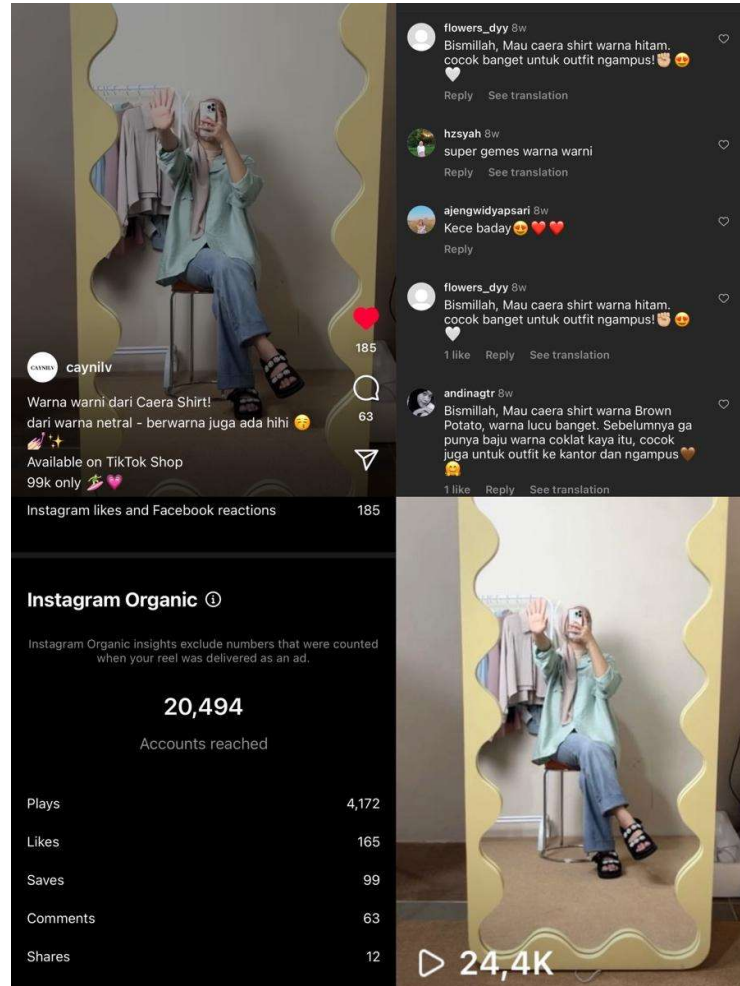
CAYNILV caynilv

Warna warni dari Caera Shirt!
dari warna netral - berwarna juga ada hihi 😚💅✨
Available on TikTok Shop
99k only 💸💗

185

63

flowers_dyy 8w
Bismillah, Mau caera shirt warna hitam. cocok banget untuk outfit ngampus!✊🏼😍🤍
Reply See translation

hzsyah 8w
super gemes warna warni
Reply See translation

ajengwidyapsari 8w
Kece baday😍❤️❤️
Reply

flowers_dyy 8w
Bismillah, Mau caera shirt warna hitam. cocok banget untuk outfit ngampus!✊🏼😍🤍
1 like Reply See translation

andinagtr 8w
Bismillah, Mau caera shirt warna Brown Potato, warna lucu banget. Sebelumnya ga punya baju warna coklat kaya itu, cocok juga untuk outfit ke kantor dan ngampus🤎🤗
1 like Reply See translation

Instagram likes and Facebook reactions 185

Instagram Organic ⓘ

Instagram Organic insights exclude numbers that were counted when your reel was delivered as an ad.

20,494
Accounts reached

| | |
|---|---|
| Plays | 4,172 |
| Likes | 165 |
| Saves | 99 |
| Comments | 63 |
| Shares | 12 |

▷ 24,4K